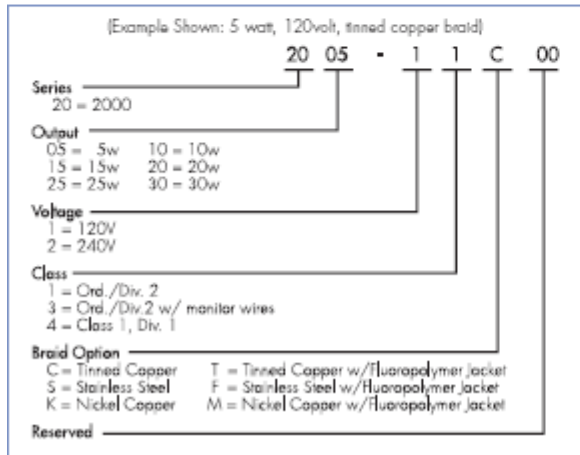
(Example Shown: 5 watt, 120volt, tinned copper braid)

20 05 - 1 1 C 00

Series
20 = 2000

Output
05 = 5w 10 = 10w
15 = 15w 20 = 20w
25 = 25w 30 = 30w

Voltage
1 = 120V
2 = 240V

Class
1 = Ord./Div. 2
3 = Ord./Div.2 w/ monitor wires
4 = Class 1, Div. 1

Braid Option
C = Tinned Copper T = Tinned Copper w/Fluoropolymer Jacket
S = Stainless Steel F = Stainless Steel w/Fluoropolymer Jacket
K = Nickel Copper M = Nickel Copper w/Fluoropolymer Jacket

Reserved